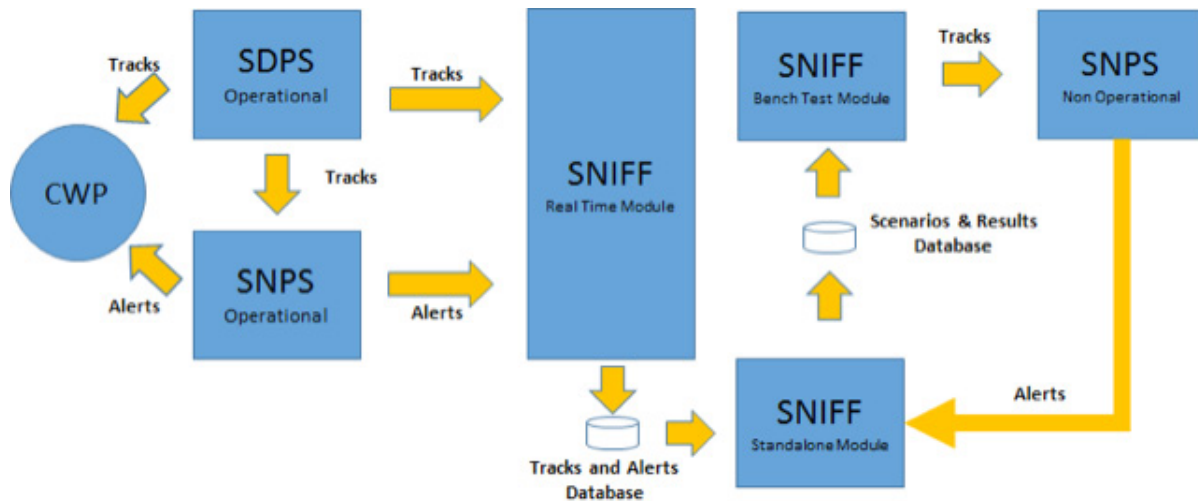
Tracks

SDPS
Operational

Tracks

CWP

Tracks

SNPS
Operational

Alerts

Alerts

SNIFF
Real Time Module

SNIFF
Bench Test Module

Tracks

SNPS
Non Operational

Scenarios & Results Database

Tracks and Alerts Database

SNIFF
Standalone Module

Alerts